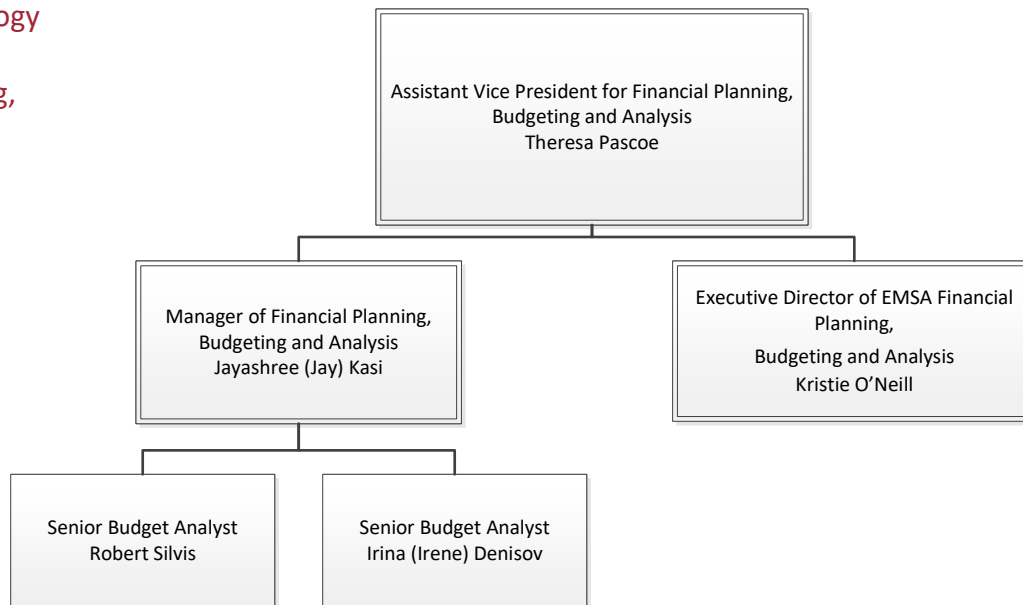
ogy

g,

Assistant Vice President for Financial Planning, Budgeting and Analysis
Theresa Pascoe

Manager of Financial Planning, Budgeting and Analysis
Jayashree (Jay) Kasi

Executive Director of EMSA Financial Planning,
Budgeting and Analysis
Kristie O'Neill

Senior Budget Analyst
Robert Silvis

Senior Budget Analyst
Irina (Irene) Denisov